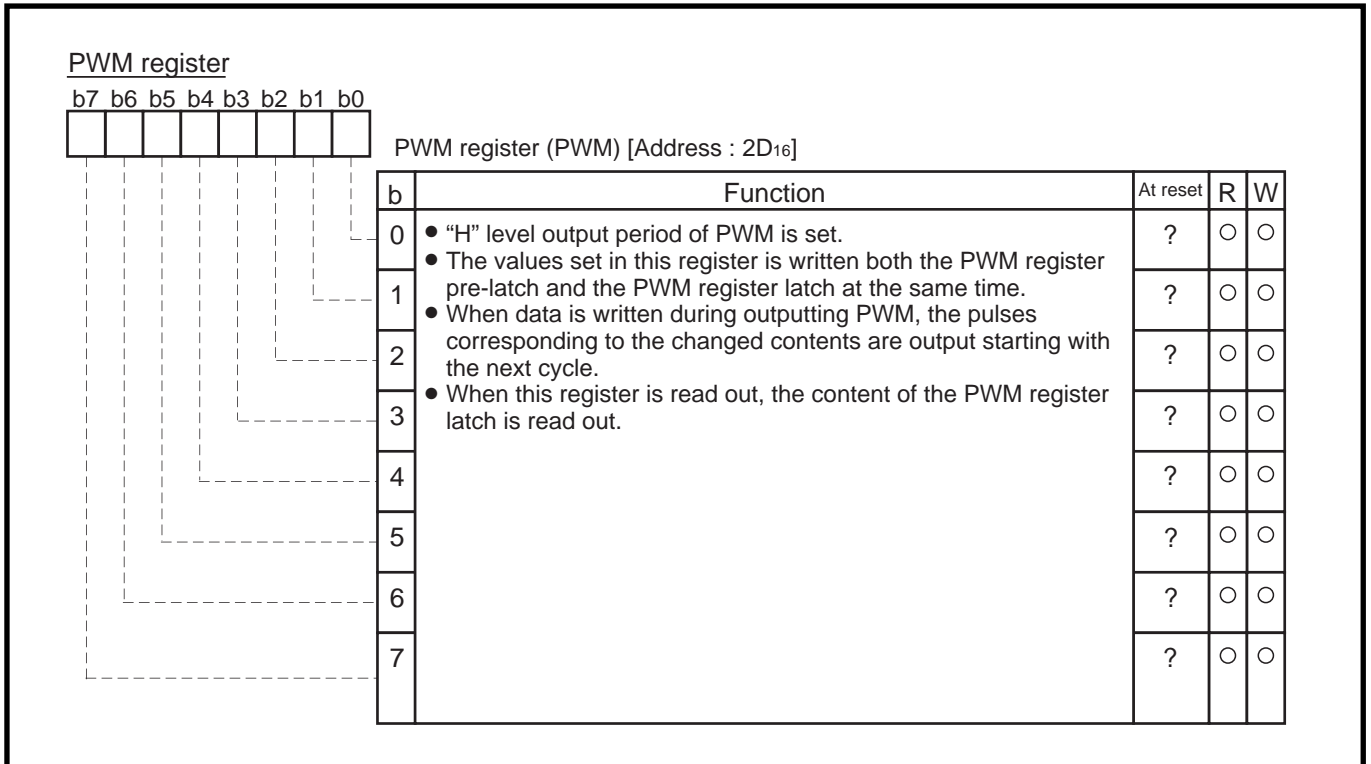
PWM register

b7 b6 b5 b4 b3 b2 b1 b0

PWM register (PWM) [Address : $2D_{16}$]

| b | Function | At reset | R | W |
|---|---|---|---|---|
| 0 | ● "H" level output period of PWM is set. ● The values set in this register is written both the PWM register pre-latch and the PWM register latch at the same time. ● When data is written during outputting PWM, the pulses corresponding to the changed contents are output starting with the next cycle. ● When this register is read out, the content of the PWM register latch is read out. | ? | ○ | ○ |
| 1 | | ? | ○ | ○ |
| 2 | | ? | ○ | ○ |
| 3 | | ? | ○ | ○ |
| 4 | | ? | ○ | ○ |
| 5 | | ? | ○ | ○ |
| 6 | | ? | ○ | ○ |
| 7 | | ? | ○ | ○ |